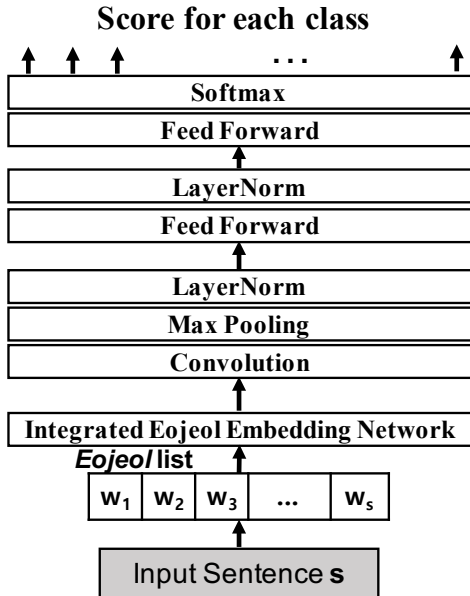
Score for each class

. . .

Softmax

Feed Forward

LayerNorm

Feed Forward

LayerNorm

Max Pooling

Convolution

Integrated Eojeol Embedding Network

Eojeol list

| $w_1$ | $w_2$ | $w_3$ | ... | $w_s$ |
|---|---|---|---|---|

Input Sentence s